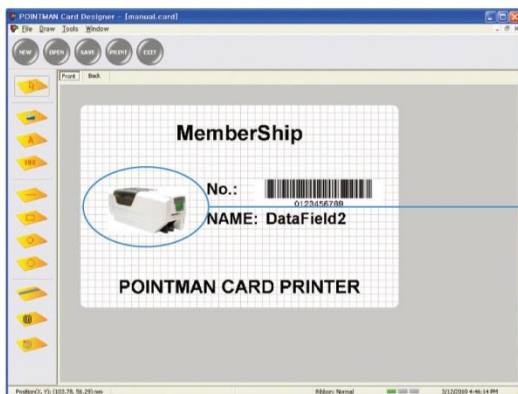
POINTMAN Card Designer - [manual.card]

File Draw Tools Window

NEW OPEN SAVE PRINT EXIT

Front Back

MemberShip

No.:

0123456789

NAME: DataField2

POINTMAN CARD PRINTER

Position(X, Y): (103.78, 56.29) mm

Ribbon: Normal

3/12/2010 4:46:14 PM